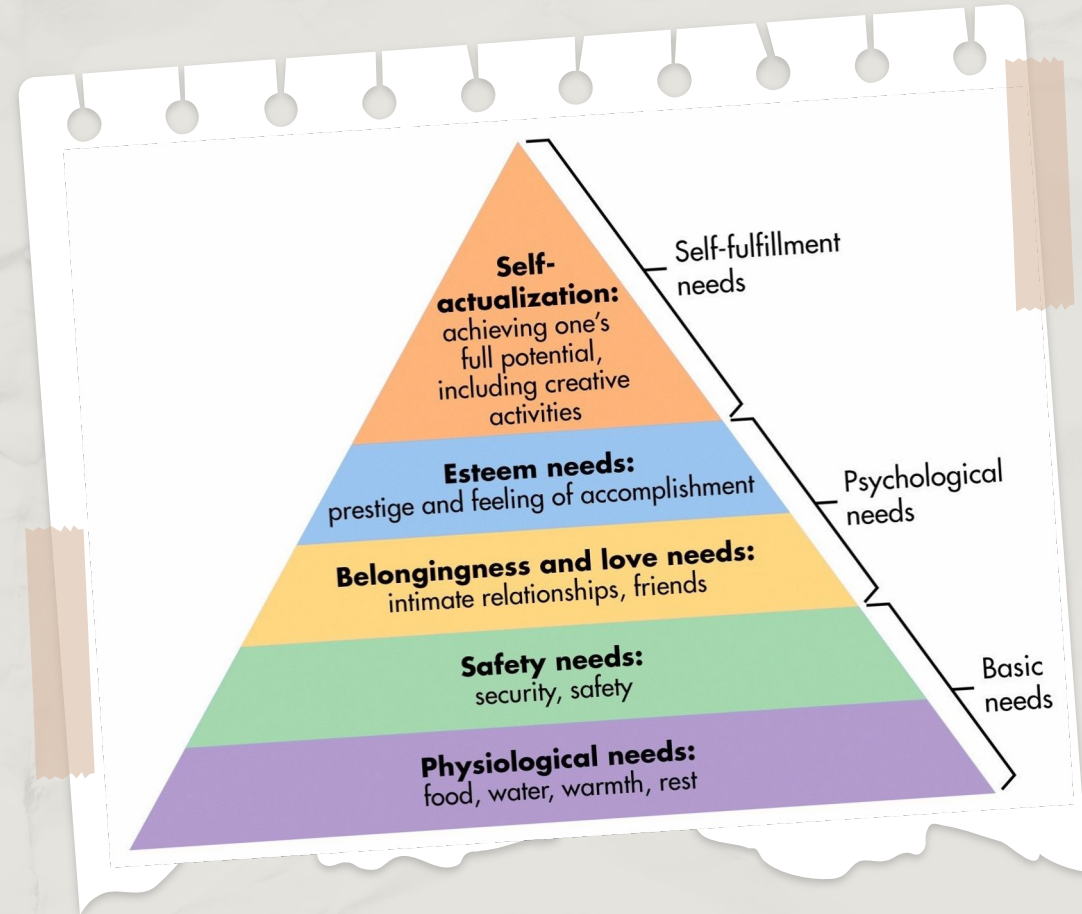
Self-actualization: achieving one's full potential, including creative activities

Self-fulfillment needs

Esteem needs: prestige and feeling of accomplishment

Psychological needs

Belongingness and love needs: intimate relationships, friends

Safety needs: security, safety

Basic needs

Physiological needs: food, water, warmth, rest